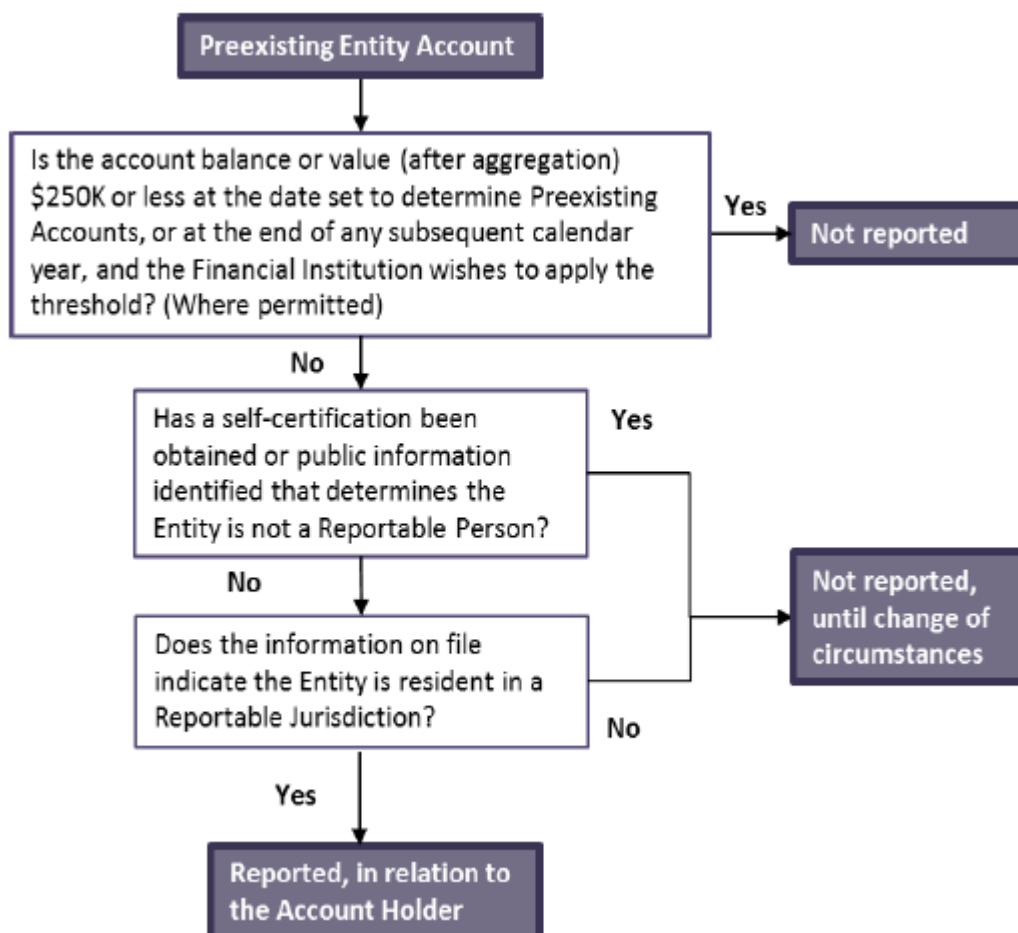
Preexisting Entity Account

Is the account balance or value (after aggregation) \$250K or less at the date set to determine Preexisting Accounts, or at the end of any subsequent calendar year, and the Financial Institution wishes to apply the threshold? (Where permitted)

Yes

Not reported

No

Has a self-certification been obtained or public information identified that determines the Entity is not a Reportable Person?

Yes

No

Not reported, until change of circumstances

Does the information on file indicate the Entity is resident in a Reportable Jurisdiction?

No

Yes

Reported, in relation to the Account Holder